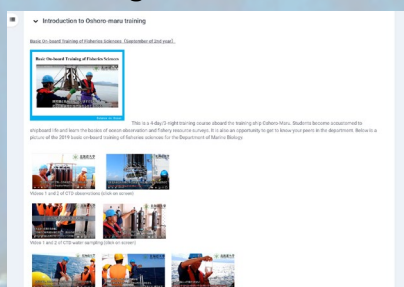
Introduction to Oshoro-maru training

Basic On-board Training of Fisheries Sciences (September of 2nd year)

Basic On-board Training of Fisheries Science

This is a 4-day/3-night training course aboard the training ship Oshoro-Maru. Students become accustomed to shipboard life and learn the basics of ocean observation and fishery resource surveys. It is also an opportunity to get to know your peers in the department. Below is a picture of the 2019 basic on-board training of fisheries sciences for the Department of Marine Biology.

Video 1 and 2 of CTD observations (click on screen)

Video 1 and 2 of CTD water sampling (click on screen)